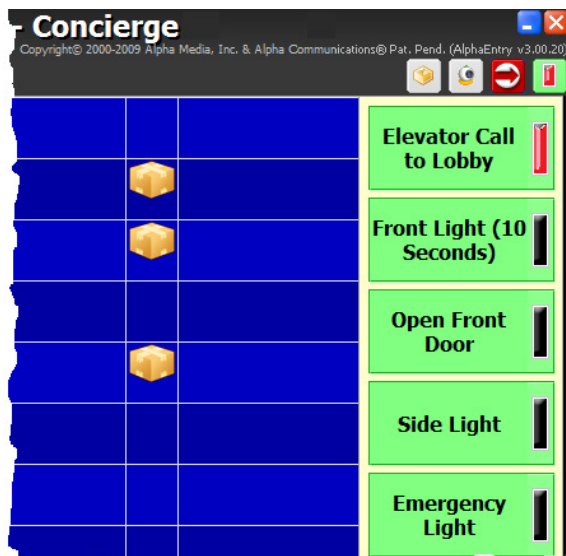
- Concierge
Copyright© 2000-2009 Alpha Media, Inc. & Alpha Communications® Pat. Pend. (AlphaEntry v3.00.20)

Elevator Call to Lobby

Front Light (10 Seconds)

Open Front Door

Side Light

Emergency Light